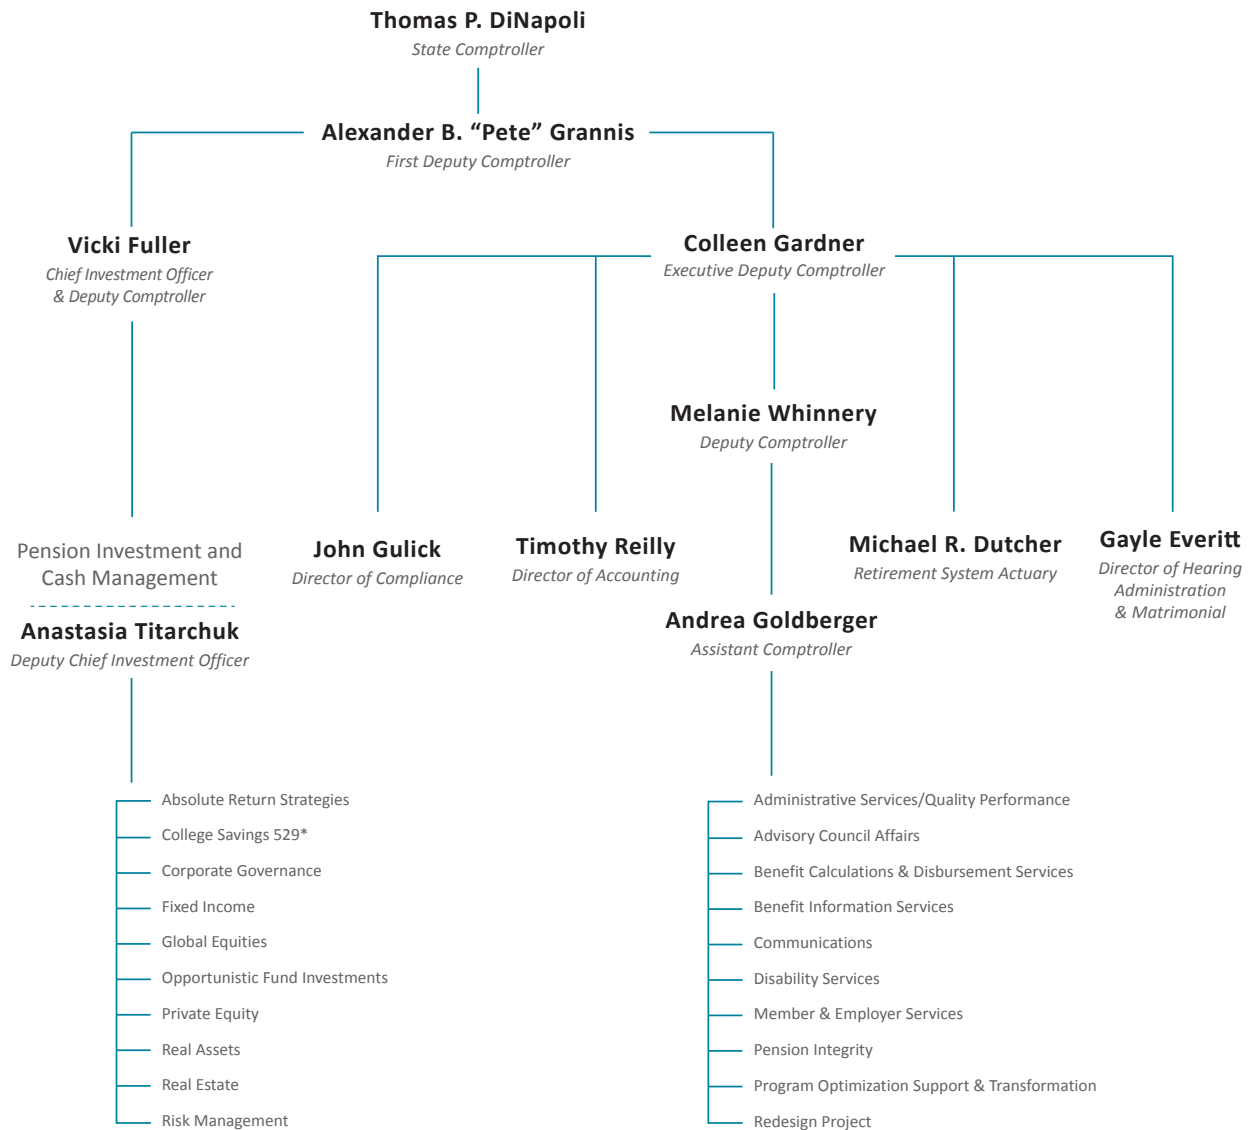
Thomas P. DiNapoli
State Comptroller

Alexander B. “Pete” Grannis
First Deputy Comptroller

Vicki Fuller
Chief Investment Officer & Deputy Comptroller

Colleen Gardner
Executive Deputy Comptroller

Melanie Whinnery
Deputy Comptroller

Pension Investment and Cash Management

Anastasia Titarchuk
Deputy Chief Investment Officer

John Gulick
Director of Compliance

Timothy Reilly
Director of Accounting

Michael R. Dutcher
Retirement System Actuary

Gayle Everitt
Director of Hearing Administration & Matrimonial

Andrea Goldberger
Assistant Comptroller

Absolute Return Strategies
College Savings 529*
Corporate Governance
Fixed Income
Global Equities
Opportunistic Fund Investments
Private Equity
Real Assets
Real Estate
Risk Management

Administrative Services/Quality Performance
Advisory Council Affairs
Benefit Calculations & Disbursement Services
Benefit Information Services
Communications
Disability Services
Member & Employer Services
Pension Integrity
Program Optimization Support & Transformation
Redesign Project